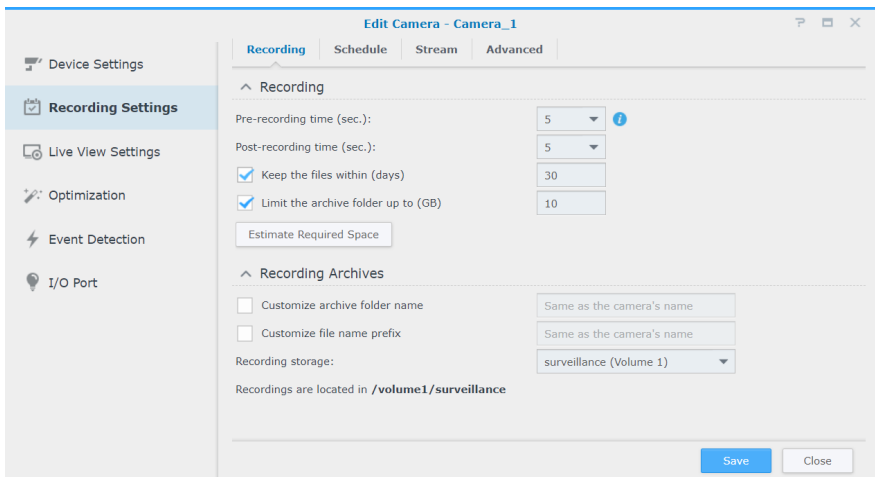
Edit Camera - Camera_1

? ▭ ✕

Device Settings
Recording Settings
Live View Settings
Optimization
Event Detection
I/O Port

Recording | Schedule | Stream | Advanced

Recording

Pre-recording time (sec.): 5
Post-recording time (sec.): 5
Keep the files within (days) 30
Limit the archive folder up to (GB) 10

Estimate Required Space

Recording Archives

Customize archive folder name Same as the camera's name
Customize file name prefix Same as the camera's name
Recording storage: surveillance (Volume 1)

Recordings are located in /volume1/surveillance

Save Close